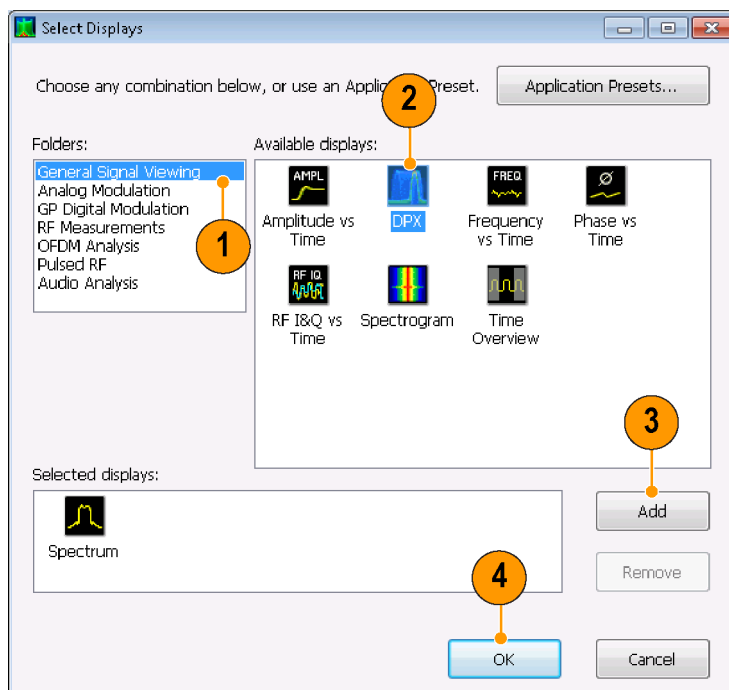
Select Displays

Choose any combination below, or use an Appli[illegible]Preset.

Application Presets...

Folders:

General Signal Viewing
Analog Modulation
GP Digital Modulation
RF Measurements
OFDM Analysis
Pulsed RF
Audio Analysis

Available displays:

AMPL
Amplitude vs Time

DPX

FREQ
Frequency vs Time

Ø
Phase vs Time

RF IQ
RF I&Q vs Time

Spectrogram

Time Overview

Selected displays:

Spectrum

Add

Remove

OK

Cancel

1

2

3

4